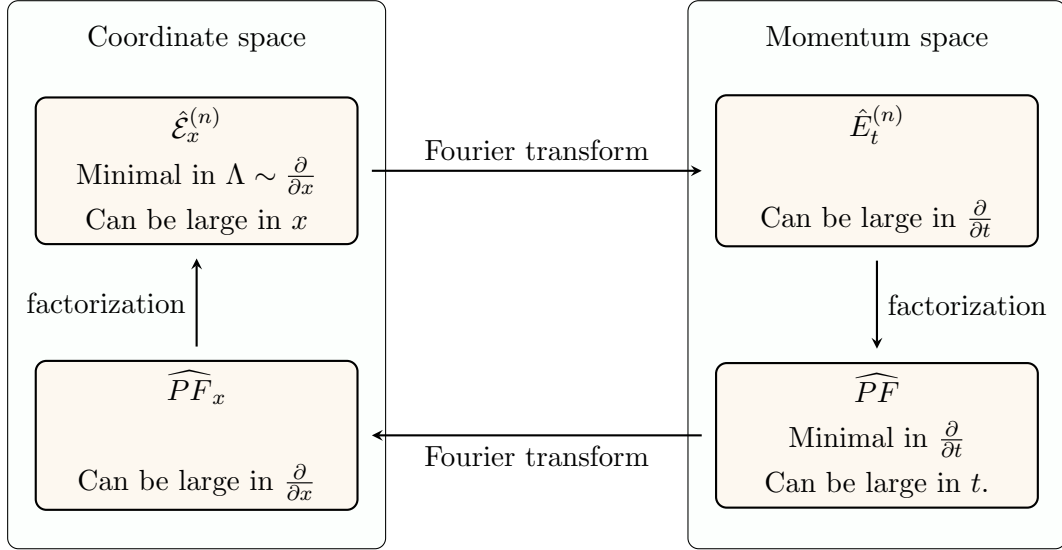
Coordinate space

$\hat{\mathcal{E}}_x^{(n)}$

Minimal in $\Lambda \sim \frac{\partial}{\partial x}$

Can be large in $x$

factorization

$\widehat{PF}_x$

Can be large in $\frac{\partial}{\partial x}$

Fourier transform

Fourier transform

Momentum space

$\hat{E}_t^{(n)}$

Can be large in $\frac{\partial}{\partial t}$

factorization

$\widehat{PF}$

Minimal in $\frac{\partial}{\partial t}$

Can be large in $t$.